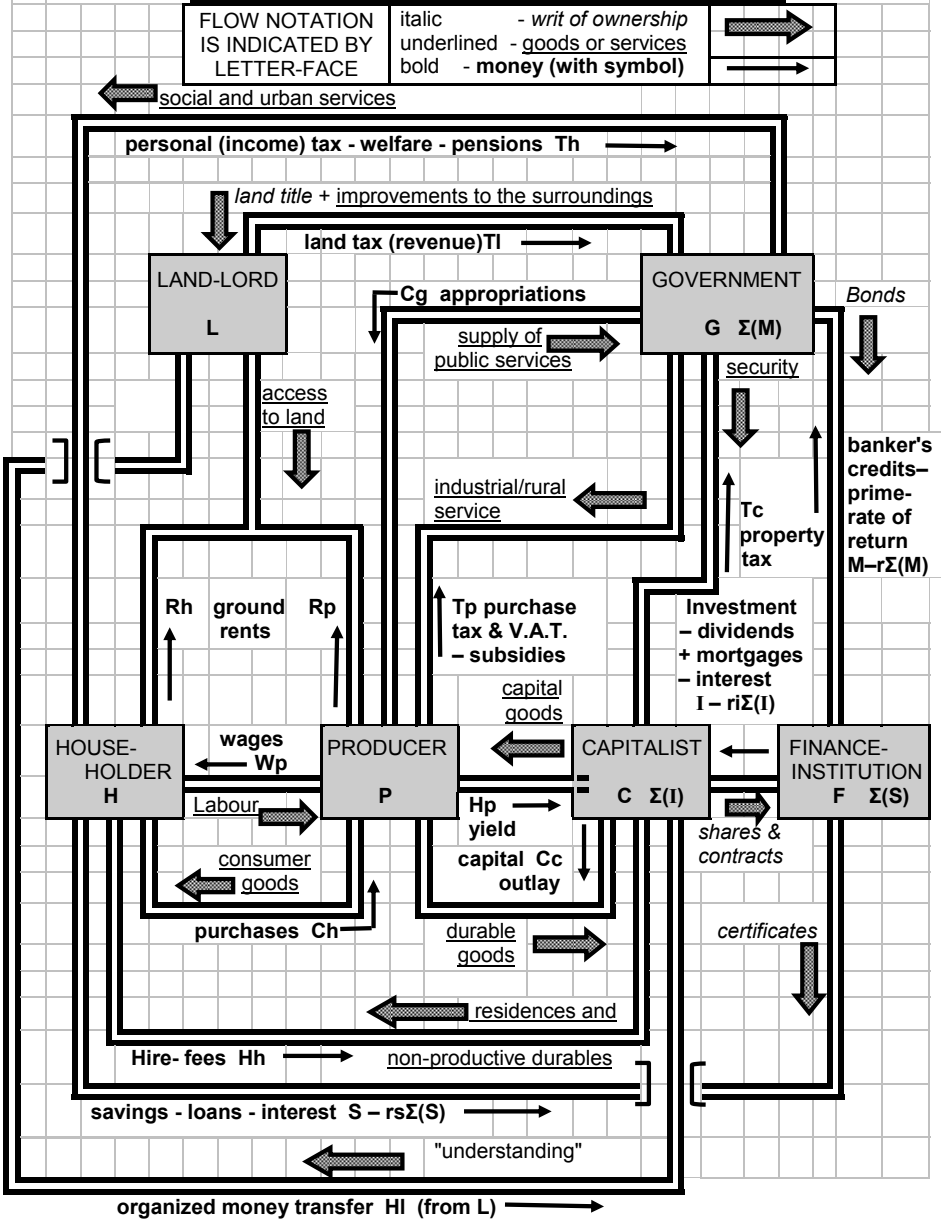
| FLOW NOTATION IS INDICATED BY LETTER-FACE | italic - *writ of ownership* underlined - goods or services bold - **money (with symbol)** |
|---|---|

social and urban services

**personal (income) tax - welfare - pensions Th**

*land title* + improvements to the surroundings

**land tax (revenue)Tl**

LAND-LORD
L

GOVERNMENT
G Σ(M)

**Cg appropriations**

supply of public services

*Bonds*

access to land

security

banker's credits– prime-rate of return M–rΣ(M)

industrial/rural service

Tc property tax

Rh ground rents Rp

Tp purchase tax & V.A.T. – subsidies

Investment – dividends + mortgages – interest I – riΣ(I)

capital goods

HOUSE-HOLDER
H

wages Wp

PRODUCER
P

CAPITALIST
C Σ(I)

FINANCE-INSTITUTION
F Σ(S)

Labour

Hp yield

*shares & contracts*

consumer goods

capital Cc outlay

purchases Ch

durable goods

*certificates*

residences and

Hire- fees Hh

non-productive durables

savings - loans - interest S – rsΣ(S)

"understanding"

organized money transfer Hl (from L)